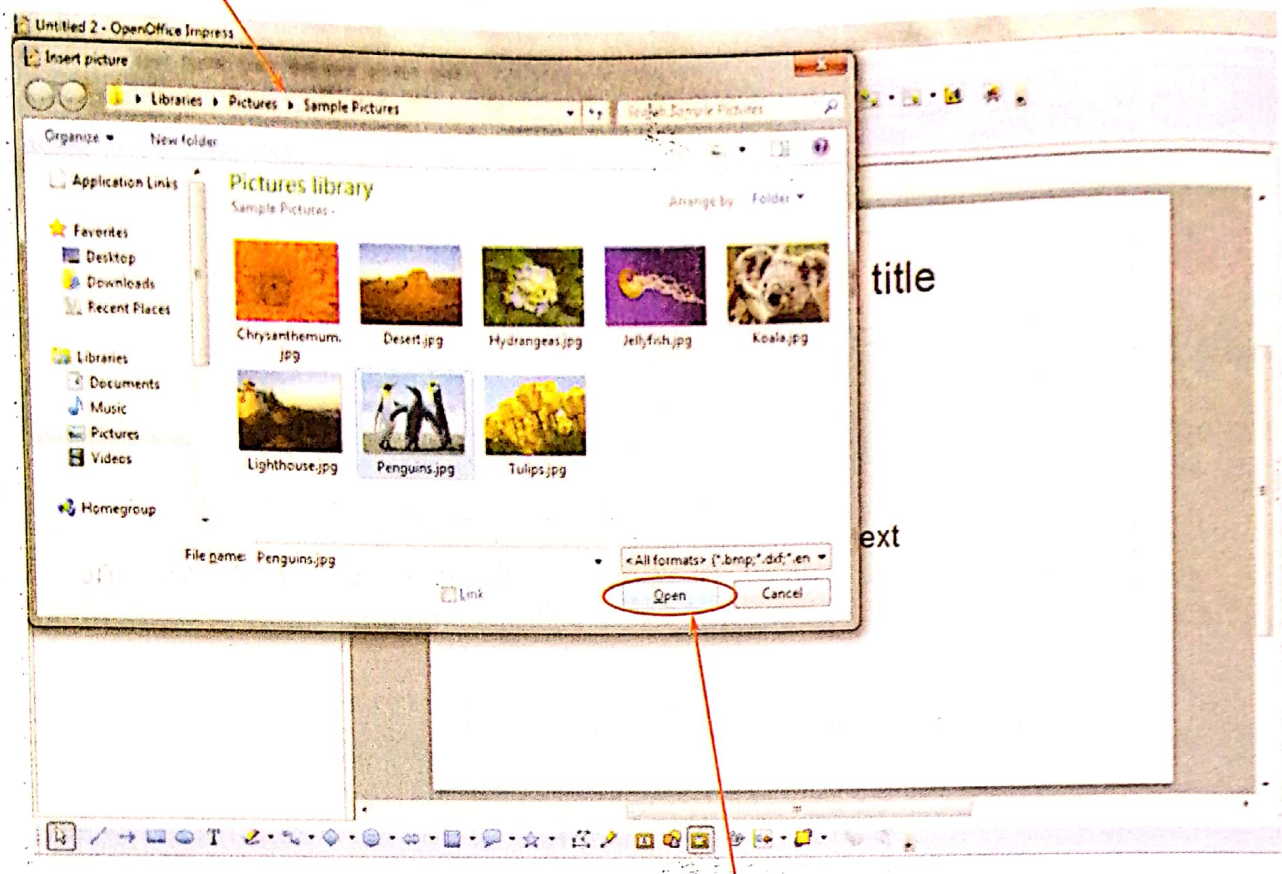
Untitled 2 - OpenOffice Impress

Insert picture

▸ Libraries ▸ Pictures ▸ Sample Pictures

Search Sample Pictures

Organize ▾ New folder

Application Links

Favorites
Desktop
Downloads
Recent Places

Libraries
Documents
Music
Pictures
Videos

Homegroup

Pictures library
Sample Pictures

Arrange by: Folder ▾

Chrysanthemum.jpg
Desert.jpg
Hydrangeas.jpg
Jellyfish.jpg
Koala.jpg
Lighthouse.jpg
Penguins.jpg
Tulips.jpg

File name: Penguins.jpg

<All formats> (*.bmp;*.dxf;*.en ▾

Link

Open

Cancel

title

ext